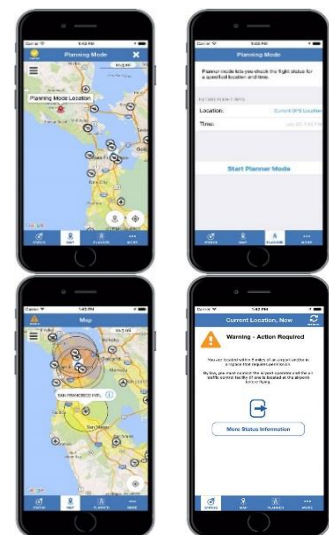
Planning Mode

Planning Mode Location

Planning Mode

Planner mode lets you check the flight status for a specified location and time.

Location: Current GPS Location

Time:

Start Planner Mode

Map

SAN FRANCISCO INTL

Current Location, Now

Warning - Action Required

More Status Information

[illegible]